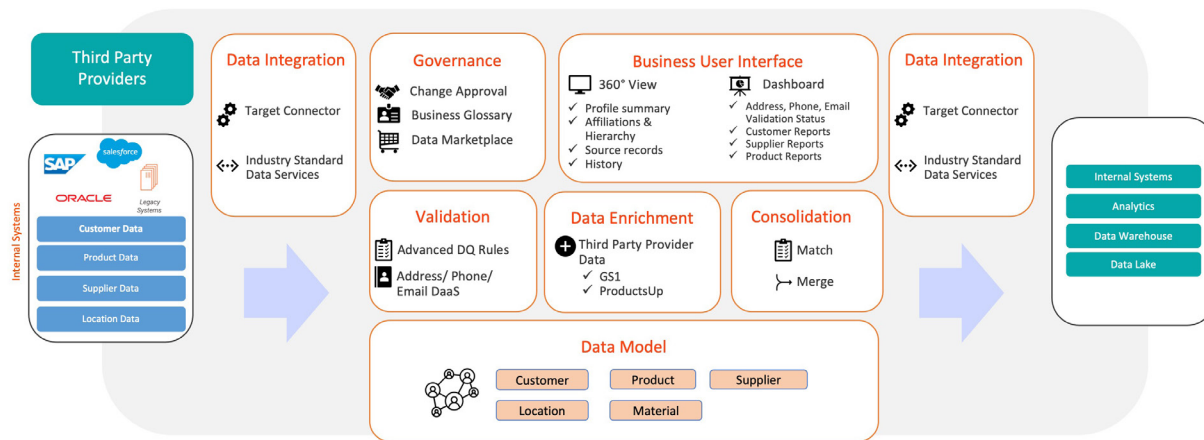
Third Party Providers

Internal Systems

SAP

salesforce

ORACLE

Legacy Systems

Customer Data

Product Data

Supplier Data

Location Data

Data Integration

Target Connector

Industry Standard Data Services

Governance

Change Approval

Business Glossary

Data Marketplace

Business User Interface

360° View

✓ Profile summary
✓ Affiliations & Hierarchy
✓ Source records
✓ History

Dashboard

✓ Address, Phone, Email Validation Status
✓ Customer Reports
✓ Supplier Reports
✓ Product Reports

Data Integration

Target Connector

Industry Standard Data Services

Validation

Advanced DQ Rules

Address/ Phone/ Email DaaS

Data Enrichment

Third Party Provider Data
✓ GS1
✓ ProductsUp

Consolidation

Match

Merge

Data Model

Customer

Product

Supplier

Location

Material

Internal Systems

Analytics

Data Warehouse

Data Lake